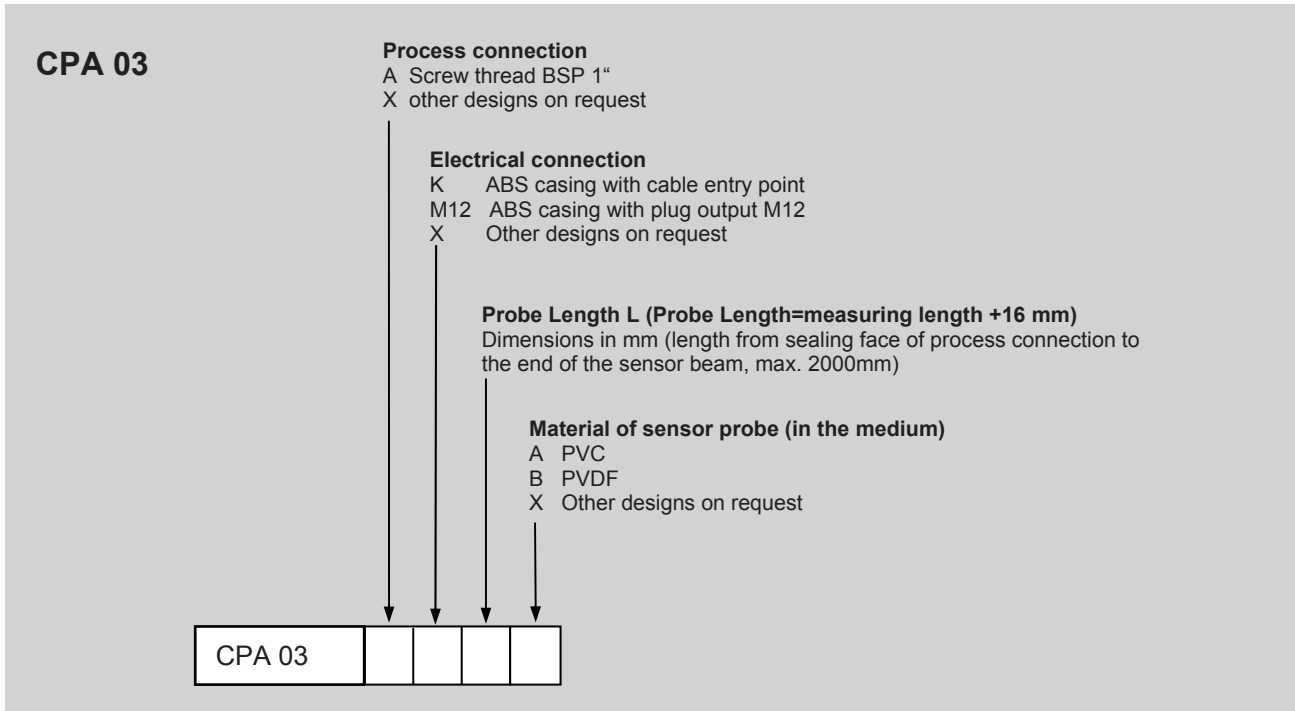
CPA 03

**Process connection**
A Screw thread BSP 1“
X other designs on request

**Electrical connection**
K ABS casing with cable entry point
M12 ABS casing with plug output M12
X Other designs on request

**Probe Length L (Probe Length=measuring length +16 mm)**
Dimensions in mm (length from sealing face of process connection to the end of the sensor beam, max. 2000mm)

**Material of sensor probe (in the medium)**
A PVC
B PVDF
X Other designs on request

| CPA 03 | | | | |
|---|---|---|---|---|